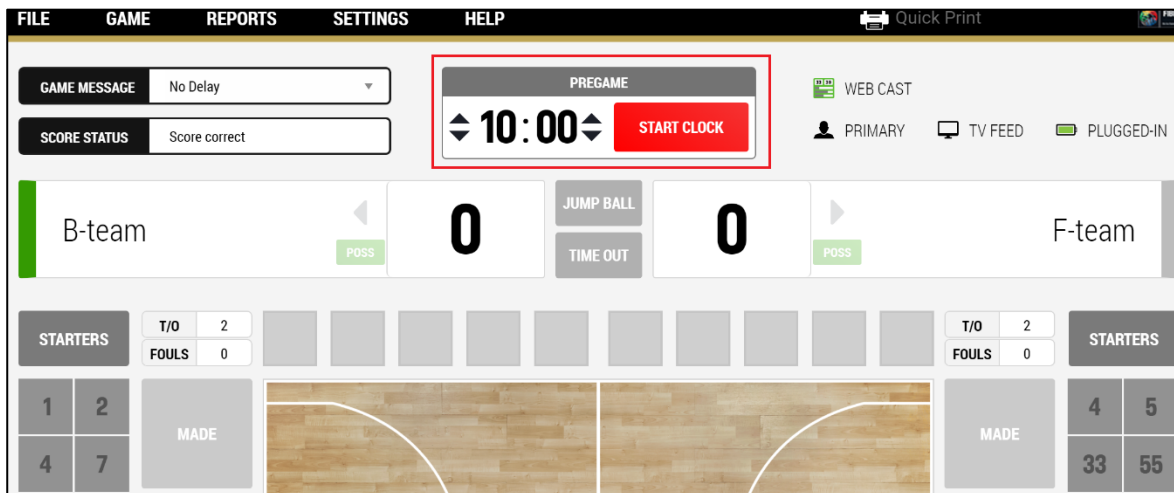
FILE GAME REPORTS SETTINGS HELP

Quick Print

GAME MESSAGE No Delay

SCORE STATUS Score correct

PREGAME

10:00 START CLOCK

WEB CAST

PRIMARY TV FEED PLUGGED-IN

B-team

POSS

0

JUMP BALL

TIME OUT

0

POSS

F-team

STARTERS

| T/O | 2 |
|---|---|
| FOULS | 0 |

| T/O | 2 |
|---|---|
| FOULS | 0 |

STARTERS

1 2

4 7

MADE

MADE

4 5

33 55